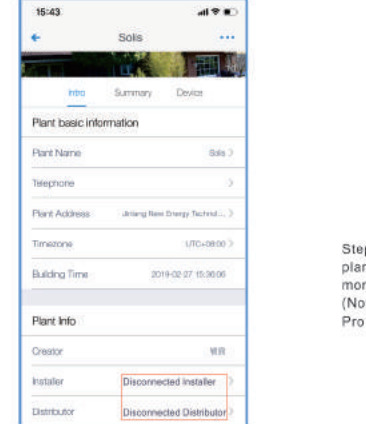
15:43

Solis

Info Summary Device

Plant basic information

Plant Name Solis >

Telephone >

Plant Address Jinlang New Energy Technol... >

Timezone UTC+08:00 >

Building Time 2019-02-27 15:36:06

Plant Info

Creator 毓欣

Installer Disconnected Installer >

Distributor Disconnected Distributor >

Step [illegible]
plan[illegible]
mor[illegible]
(No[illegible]
Pro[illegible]